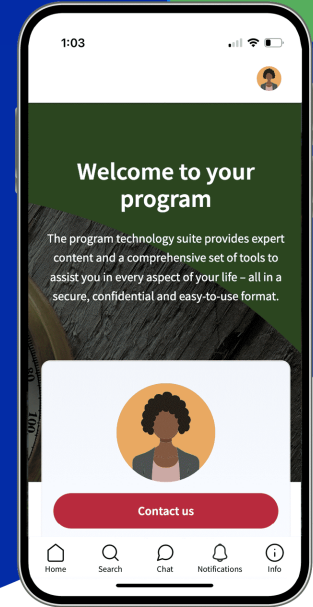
1:03

Welcome to your program

The program technology suite provides expert content and a comprehensive set of tools to assist you in every aspect of your life – all in a secure, confidential and easy-to-use format.

Contact us

Home Search Chat Notifications Info